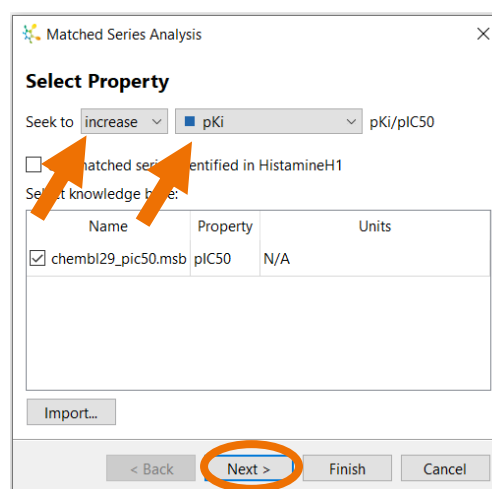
Matched Series Analysis

Select Property

Seek to increase pKi pKi/pIC50

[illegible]matched seri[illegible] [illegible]entified in HistamineH1

Se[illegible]t knowledge b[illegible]e:

| Name | Property | Units |
|---|---|---|
| chembl29_pic50.msb | pIC50 | N/A |

Import...

< Back Next > Finish Cancel